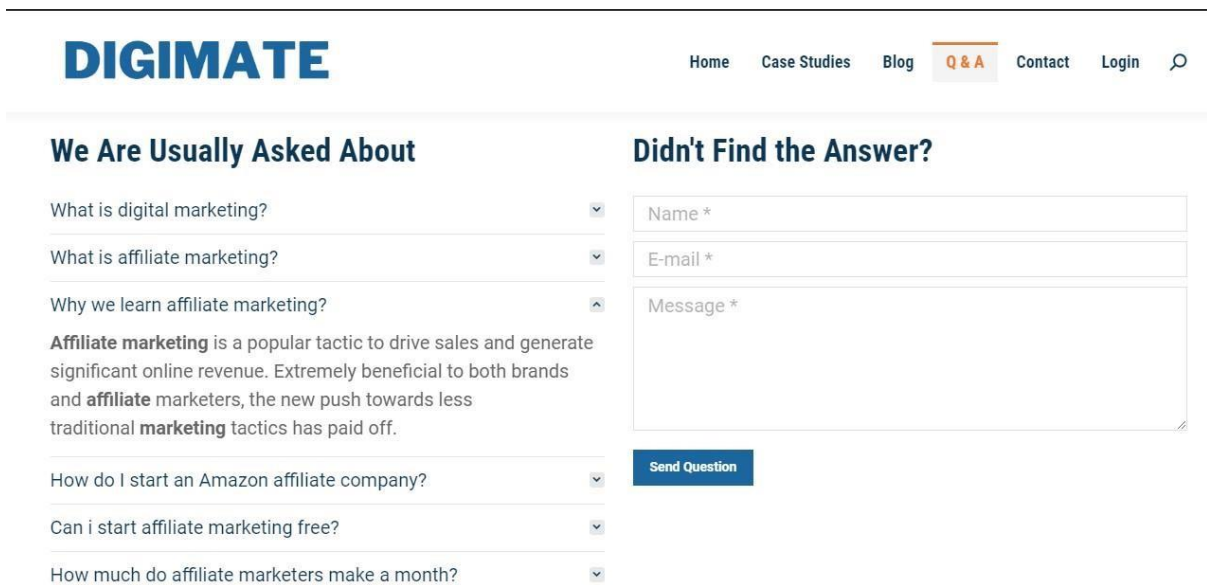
DIGIMATE

Home Case Studies Blog Q & A Contact Login

We Are Usually Asked About

What is digital marketing?

What is affiliate marketing?

Why we learn affiliate marketing?

**Affiliate marketing** is a popular tactic to drive sales and generate significant online revenue. Extremely beneficial to both brands and **affiliate** marketers, the new push towards less traditional **marketing** tactics has paid off.

How do I start an Amazon affiliate company?

Can i start affiliate marketing free?

How much do affiliate marketers make a month?

Didn't Find the Answer?

Name *

E-mail *

Message *

Send Question